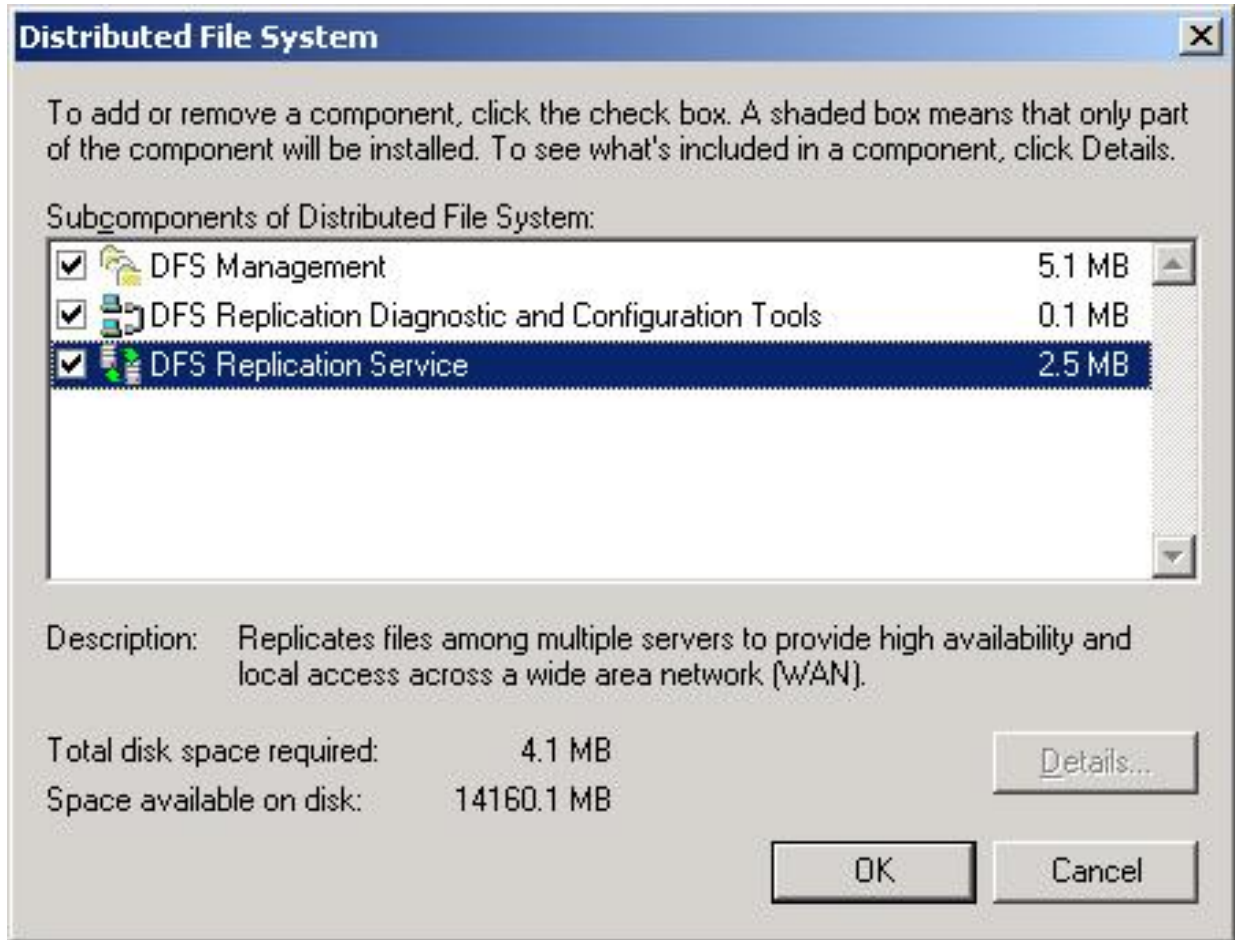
Distributed File System

To add or remove a component, click the check box. A shaded box means that only part of the component will be installed. To see what's included in a component, click Details.

Subcomponents of Distributed File System:

| | | |
|---|---|---|
| ☑ | DFS Management | 5.1 MB |
| ☑ | DFS Replication Diagnostic and Configuration Tools | 0.1 MB |
| ☑ | DFS Replication Service | 2.5 MB |

Description: Replicates files among multiple servers to provide high availability and local access across a wide area network (WAN).

Total disk space required: 4.1 MB

Space available on disk: 14160.1 MB

Details...

OK

Cancel